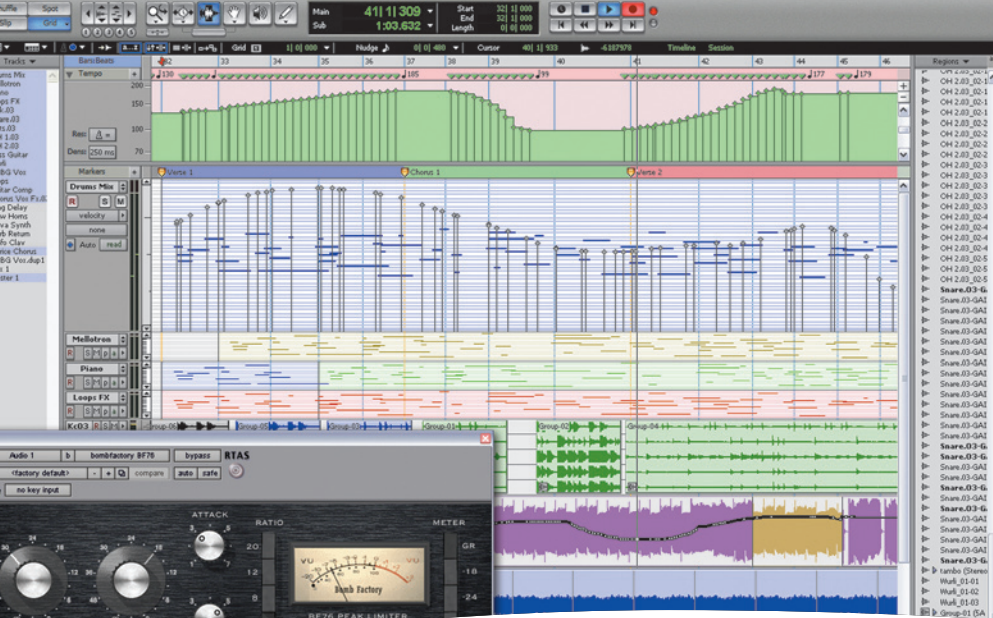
uffle Spot
Slip Grid

Main 41| 1| 309
Sub 1:03.632
Start 32| 1| 000
End 32| 1| 000
Length 0| 0| 000

Grid 1| 0| 000
Nudge 0| 0| 480
Cursor 40| 1| 933 -6187978
Timeline Session

Tracks
rums Mix
lotron
no
ps FX
K-03
are.03
s.03
H 1.03
H 2.03
ss Guitar
di
BG Vox
ps
itar Comp
orus Vox F/c.03
g Delay
w Horns
va Synth
b Return
fo Clav
rus Chorus
BG Vox.dup1
s 1
ter 1

Bars|Beats
Tempo
130 185 139 177 179
32 33 34 35 36 37 38 39 40 41 42 43 44 45 46
200
150
100
Res:
Dens: 250 ms

Markers
Verse 1
Chorus 1
Verse 2

Drums Mix
R S M
velocity
none
Auto read

Mellotron
R S M
Piano
R S M
Loops FX
R S M
Kc03

Group-06 Group-05 Group-03 Group-01 Group-02 Group-04

Audio 1 b bombfactory BF76 bypass RTAS
<factory default> - + compare auto safe
no key input
ATTACK
RATIO
METER
20
12
8
GR
-10
-24
VU
Bomb Factory
BF76 PEAK LIMITER

Regions
OH 2.03_02-1
OH 2.03_02-1
OH 2.03_02-1
OH 2.03_02-1
OH 2.03_02-2
OH 2.03_02-2
OH 2.03_02-2
OH 2.03_02-2
OH 2.03_02-3
OH 2.03_02-3
OH 2.03_02-3
OH 2.03_02-3
OH 2.03_02-4
OH 2.03_02-4
OH 2.03_02-4
OH 2.03_02-4
OH 2.03_02-5
OH 2.03_02-5
Snare.03-GAI
Snare.03-GAI
Snare.03-GAI
Snare.03-GAI
Snare.03-GAI
Snare.03-GAI
Snare.03-GAI
Snare.03-GAI
Snare.03-GAI
Snare.03-GAI
Snare.03-GAI
Snare.03-GAI
Snare.03-GAI
Snare.03-GAI
Snare.03-GAI
Snare.03-GAI
Snare.03-GAI
Snare.03-GAI
Snare.03-GAI
Snare.03-GAI
Snare.03-GAI
tambo (Stereo
Wurli_01-01
Wurli_01-02
Wurli_01-03
Group-01 (SA